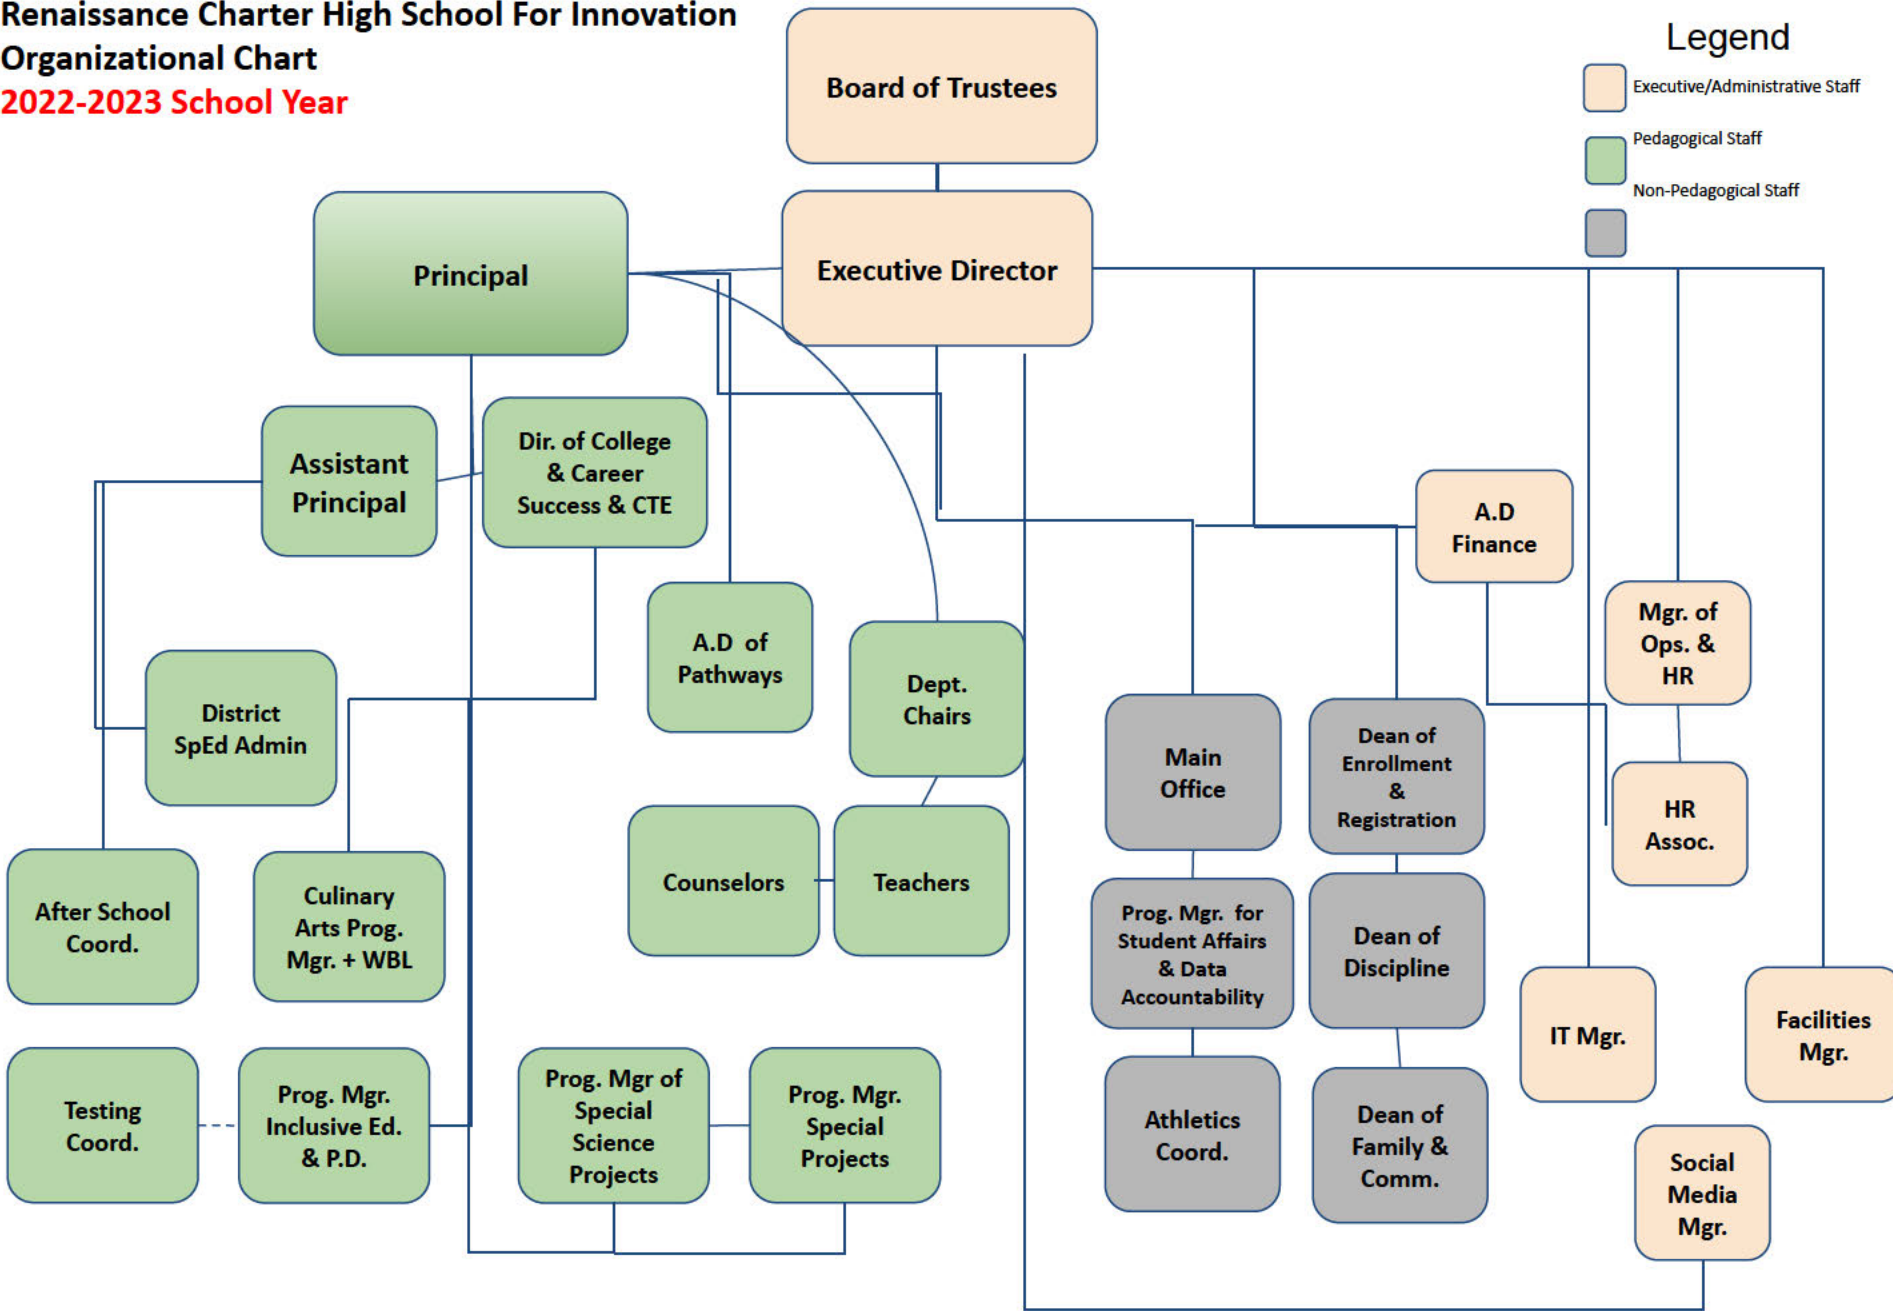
Renaissance Charter High School For Innovation
Organizational Chart
2022-2023 School Year

Board of Trustees

Legend
Executive/Administrative Staff
Pedagogical Staff
Non-Pedagogical Staff

Principal

Executive Director

Assistant Principal

Dir. of College & Career Success & CTE

A.D Finance

A.D of Pathways

Dept. Chairs

Mgr. of Ops. & HR

District SpEd Admin

Main Office

Dean of Enrollment & Registration

HR Assoc.

Counselors

Teachers

After School Coord.

Culinary Arts Prog. Mgr. + WBL

Prog. Mgr. for Student Affairs & Data Accountability

Dean of Discipline

IT Mgr.

Facilities Mgr.

Testing Coord.

Prog. Mgr. Inclusive Ed. & P.D.

Prog. Mgr of Special Science Projects

Prog. Mgr. Special Projects

Athletics Coord.

Dean of Family & Comm.

Social Media Mgr.